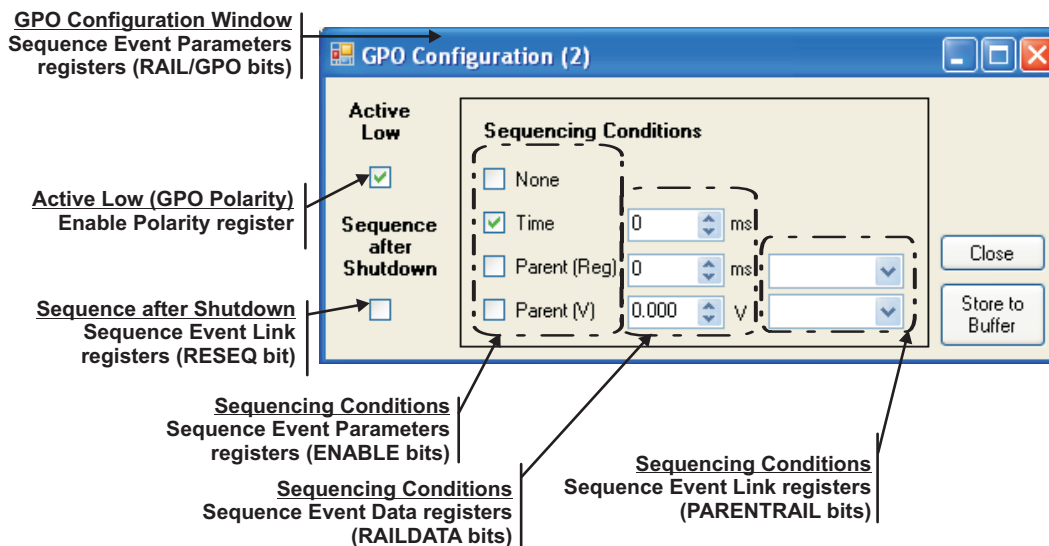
GPO Configuration Window
Sequence Event Parameters registers (RAIL/GPO bits)

GPO Configuration (2)

Active Low

Sequencing Conditions

None

Time

0

ms

Parent (Reg)

0

ms

Parent (V)

0.000

V

Sequence after Shutdown

Close

Store to Buffer

Active Low (GPO Polarity)
Enable Polarity register

Sequence after Shutdown
Sequence Event Link registers (RESEQ bit)

Sequencing Conditions
Sequence Event Parameters registers (ENABLE bits)

Sequencing Conditions
Sequence Event Data registers (RAILDATA bits)

Sequencing Conditions
Sequence Event Link registers (PARENTRAIL bits)